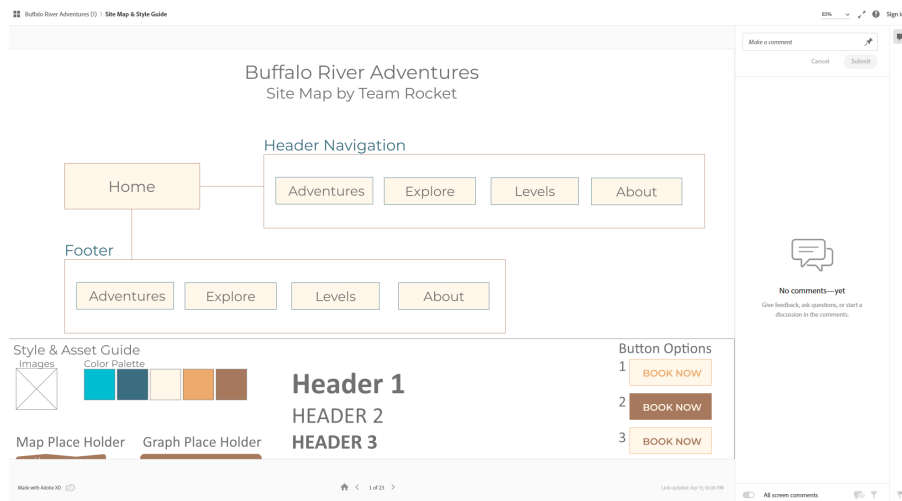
Buffalo River Adventures (1) > Site Map & Style Guide

83% Sign in

Buffalo River Adventures
Site Map by Team Rocket

Header Navigation

Home

Adventures
Explore
Levels
About

Footer

Adventures
Explore
Levels
About

Style & Asset Guide
Images
Color Palette

Header 1
HEADER 2
HEADER 3

Button Options
1 BOOK NOW
2 BOOK NOW
3 BOOK NOW

Map Place Holder
Graph Place Holder

Make a comment
Cancel
Submit

No comments—yet
Give feedback, ask questions, or start a discussion in the comments.

All screen comments

Made with Adobe XD
1 of 23
Link updated: Apr 13, 10:00 PM